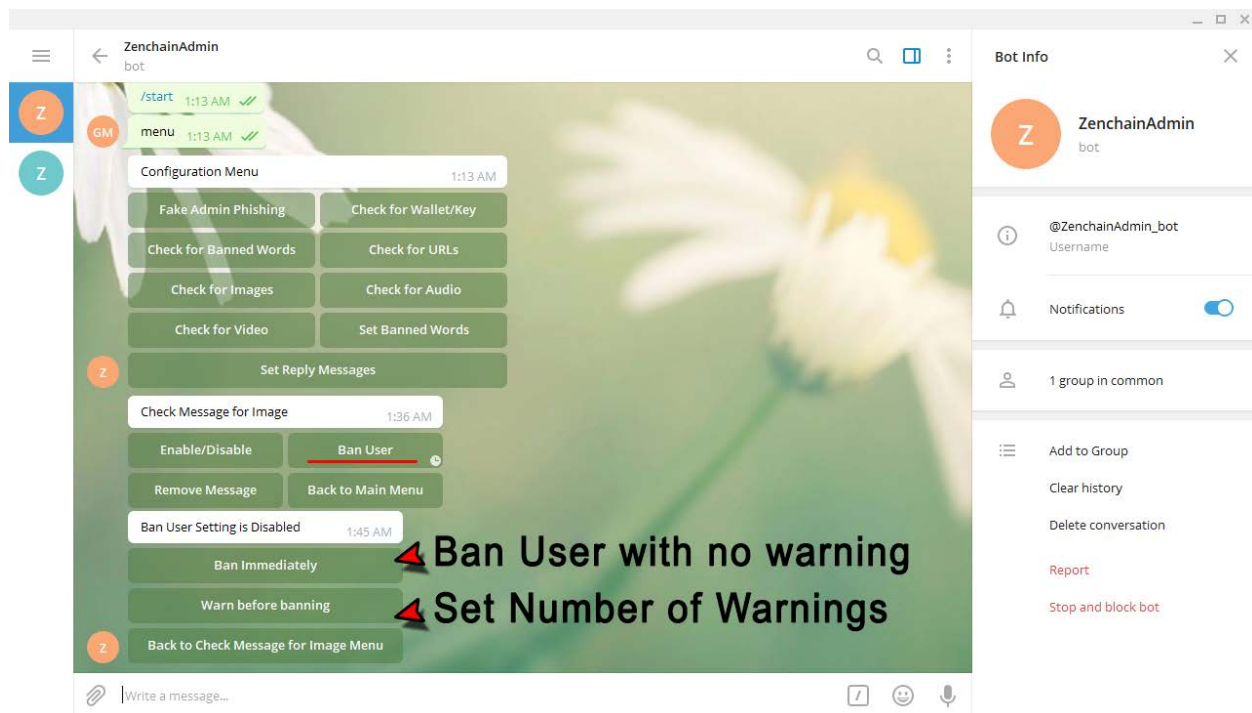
ZenchainAdmin
bot

Z
Z

/start 1:13 AM
GM
menu 1:13 AM

Configuration Menu 1:13 AM

Fake Admin Phishing
Check for Wallet/Key
Check for Banned Words
Check for URLs
Check for Images
Check for Audio
Check for Video
Set Banned Words
Z
Set Reply Messages

Check Message for Image 1:36 AM

Enable/Disable
Ban User
Remove Message
Back to Main Menu

Ban User Setting is Disabled 1:45 AM

Ban Immediately
Ban User with no warning
Warn before banning
Set Number of Warnings
Z
Back to Check Message for Image Menu

Write a message...

Bot Info

Z
ZenchainAdmin
bot

@ZenchainAdmin_bot
Username

Notifications

1 group in common

Add to Group
Clear history
Delete conversation
Report
Stop and block bot